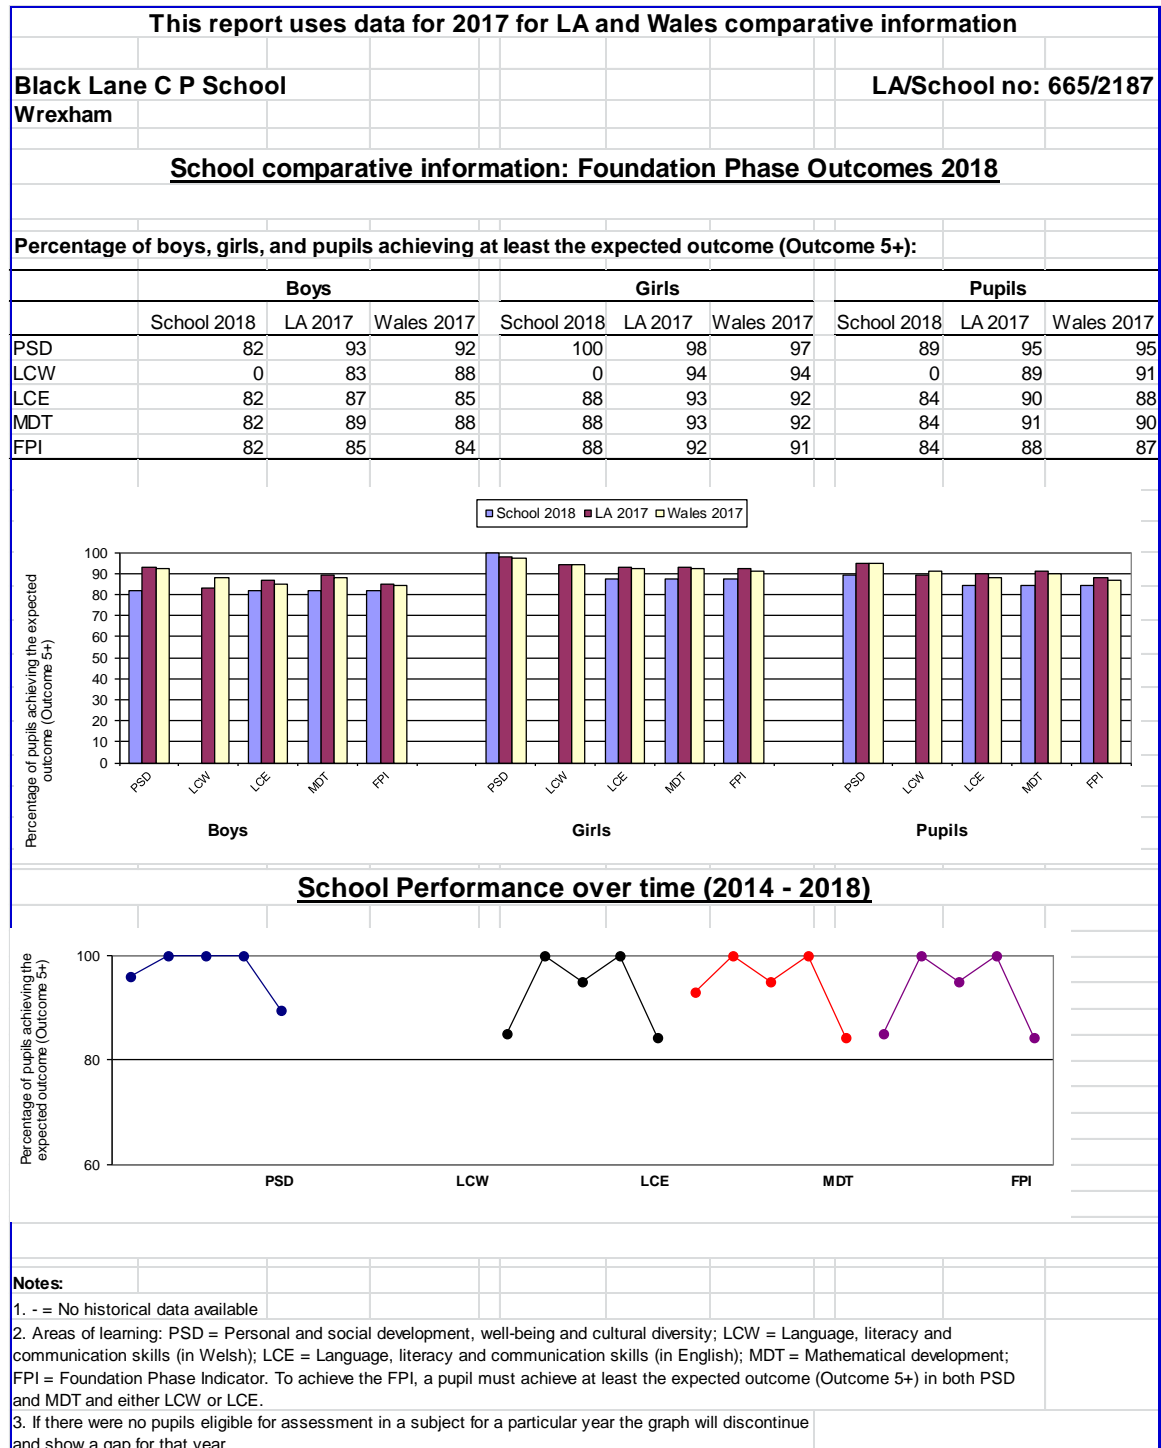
This report uses data for 2017 for LA and Wales comparative information

Black Lane C P School
Wrexham

LA/School no: 665/2187

School comparative information: Foundation Phase Outcomes 2018

Percentage of boys, girls, and pupils achieving at least the expected outcome (Outcome 5+):

| | Boys | | | Girls | | | Pupils | | |
|---|---|---|---|---|---|---|---|---|---|
| | School 2018 | LA 2017 | Wales 2017 | School 2018 | LA 2017 | Wales 2017 | School 2018 | LA 2017 | Wales 2017 |
| PSD | 82 | 93 | 92 | 100 | 98 | 97 | 89 | 95 | 95 |
| LCW | 0 | 83 | 88 | 0 | 94 | 94 | 0 | 89 | 91 |
| LCE | 82 | 87 | 85 | 88 | 93 | 92 | 84 | 90 | 88 |
| MDT | 82 | 89 | 88 | 88 | 93 | 92 | 84 | 91 | 90 |
| FPI | 82 | 85 | 84 | 88 | 92 | 91 | 84 | 88 | 87 |

School 2018 LA 2017 Wales 2017

Percentage of pupils achieving the expected outcome (Outcome 5+)

100
90
80
70
60
50
40
30
20
10
0

PSD LCW LCE MDT FPI PSD LCW LCE MDT FPI PSD LCW LCE MDT FPI

Boys Girls Pupils

School Performance over time (2014 - 2018)

Percentage of pupils achieving the expected outcome (Outcome 5+)

100
80
60

PSD LCW LCE MDT FPI

Notes:
1. - = No historical data available
2. Areas of learning: PSD = Personal and social development, well-being and cultural diversity; LCW = Language, literacy and communication skills (in Welsh); LCE = Language, literacy and communication skills (in English); MDT = Mathematical development; FPI = Foundation Phase Indicator. To achieve the FPI, a pupil must achieve at least the expected outcome (Outcome 5+) in both PSD and MDT and either LCW or LCE.
3. If there were no pupils eligible for assessment in a subject for a particular year the graph will discontinue and show a gap for that year